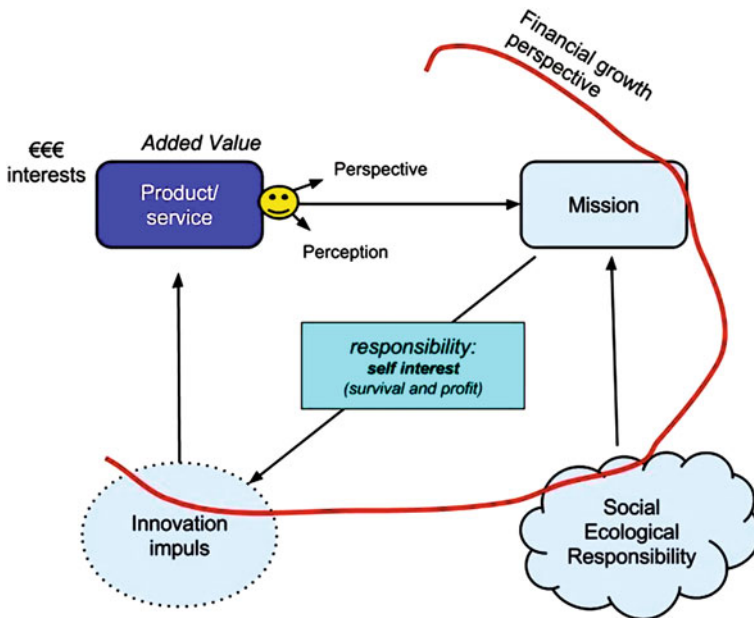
Financial growth perspective

€€€ interests

Added Value

Product/ service

Perspective

Perception

Mission

responsibility: self interest (survival and profit)

Innovation impuls

Social Ecological Responsibility